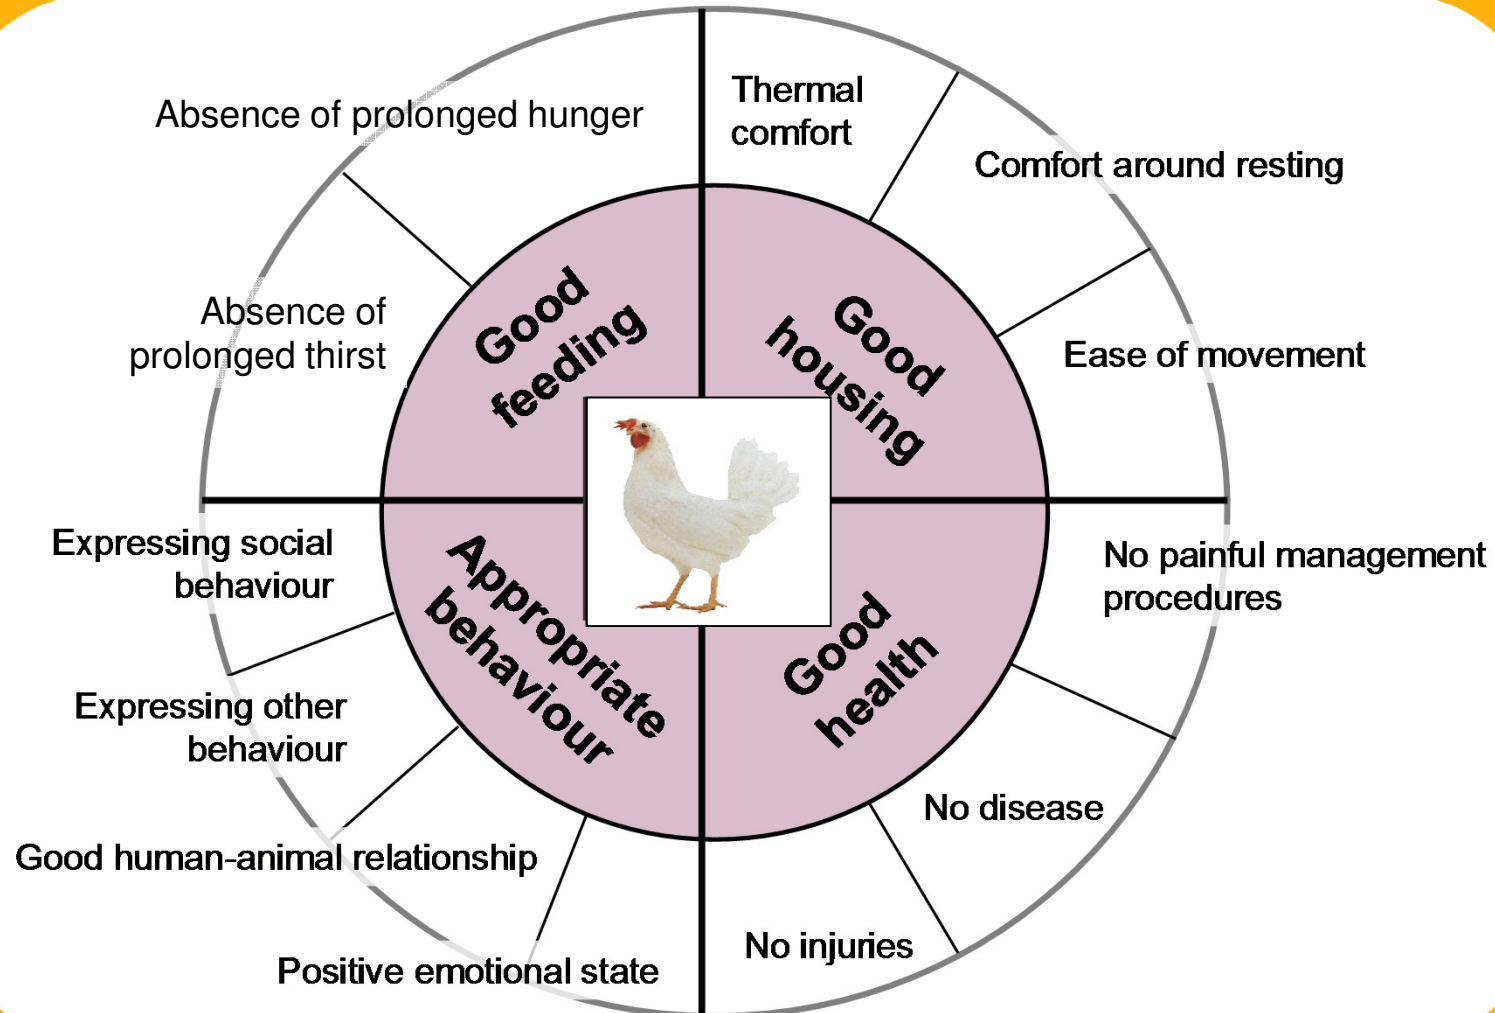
Absence of prolonged hunger

Absence of prolonged thirst

Good feeding

Thermal comfort

Comfort around resting

Ease of movement

Good housing

No painful management procedures

No disease

No injuries

Good health

Expressing social behaviour

Expressing other behaviour

Good human-animal relationship

Positive emotional state

Appropriate behaviour